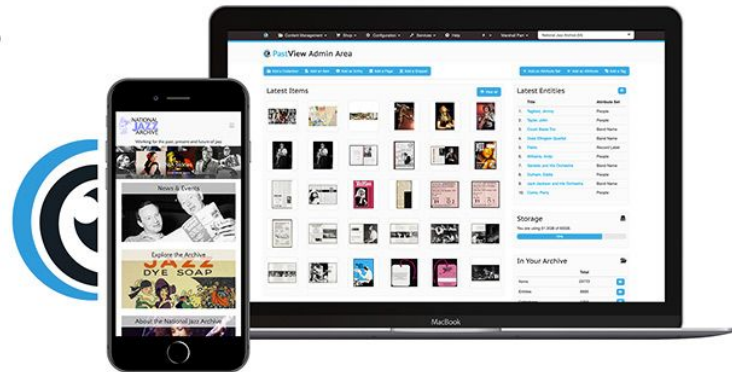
PastView Admin Area

Latest Items

Latest Entities

| Title | Attribute Set |
|---|---|
| Tippett, Keith | People |
| Taylor, John | People |
| Crook Band Trio | Band Name |
| Dizzy Gillespie Quartet | Band Name |
| Pablo | Record Label |
| Williams, Andy | People |
| Kendall and the Orchestra | Band Name |
| Graham, Eddie | People |
| Jack Jackson and his Orchestra | Band Name |
| Corby, Paula | People |

Storage

In Your Archive

| | Total |
|---|---|
| Items | |
| Entities | |

MacBook

NATIONAL JAZZ ARCHIVE

Working for the past, present and future of jazz

News & Events

Explore the Archive

JAZZ DYE SOAP

About the National Jazz Archive